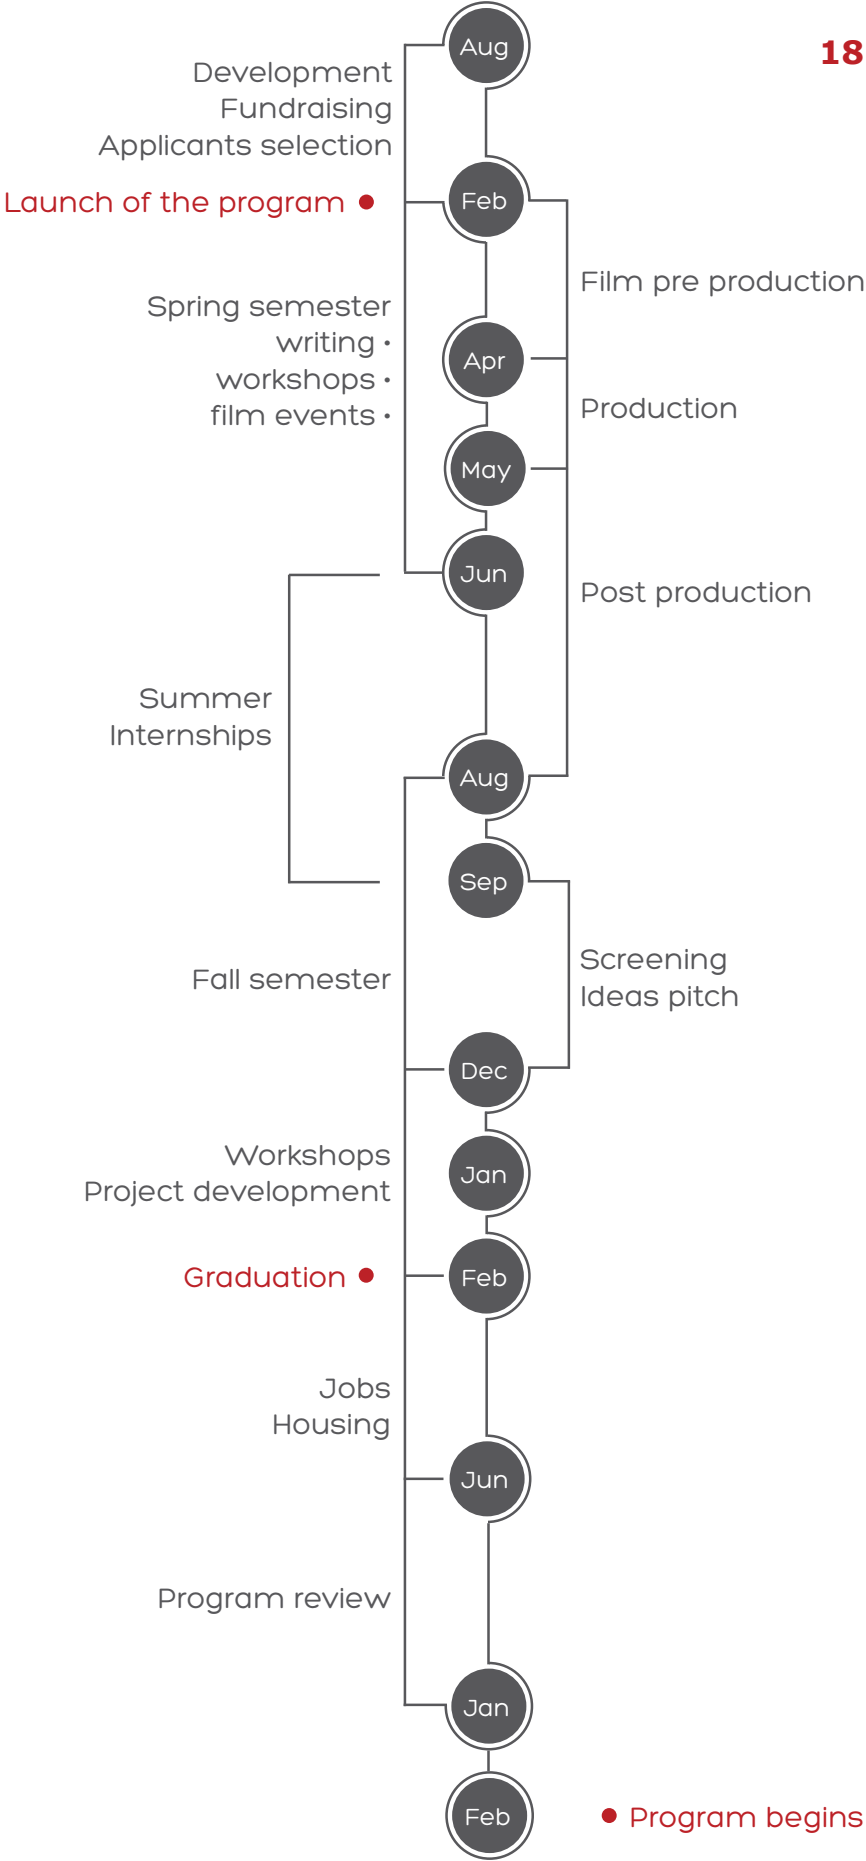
18

Aug

Development
Fundraising
Applicants selection

Launch of the program •

Feb

Film pre production

Spring semester
writing •
workshops •
film events •

Apr

Production

May

Jun

Post production

Summer
Internships

Aug

Sep

Fall semester

Screening
Ideas pitch

Dec

Workshops
Project development

Jan

Graduation •

Feb

Jobs
Housing

Jun

Program review

Jan

Feb

• Program begins